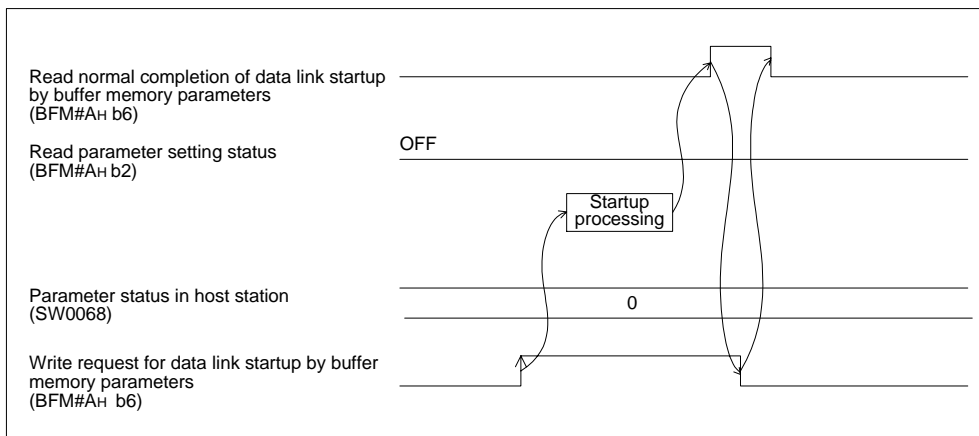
Read normal completion of data link startup by buffer memory parameters (BFM#AH b6)

Read parameter setting status (BFM#AH b2)

OFF

Startup processing

Parameter status in host station (SW0068)

0

Write request for data link startup by buffer memory parameters (BFM#AH b6)